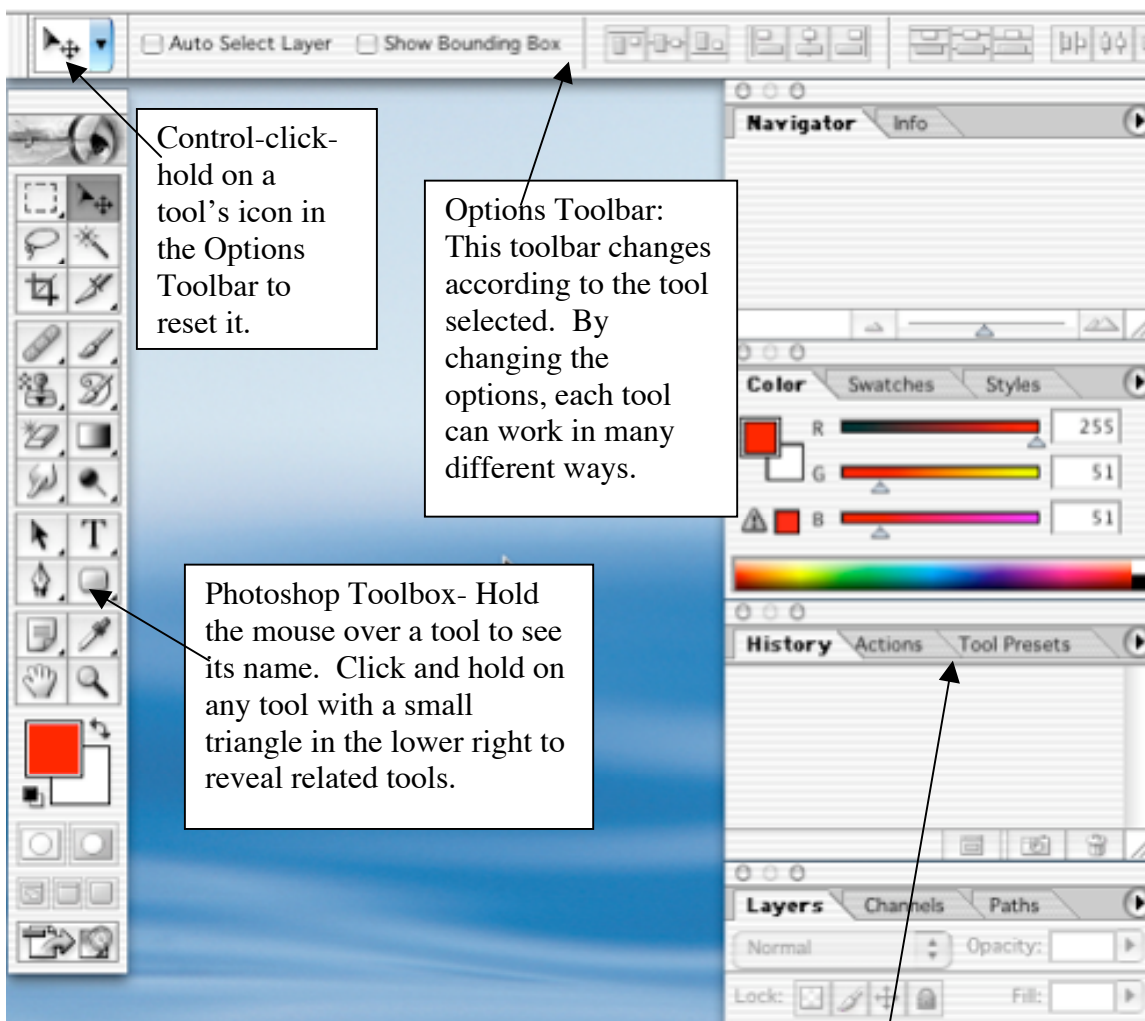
Auto Select Layer
Show Bounding Box

Control-click-hold on a tool's icon in the Options Toolbar to reset it.

Options Toolbar: This toolbar changes according to the tool selected. By changing the options, each tool can work in many different ways.

Navigator
Info

Color
Swatches
Styles
R
255
G
51
B
51

History
Actions
Tool Presets

T

Photoshop Toolbox- Hold the mouse over a tool to see its name. Click and hold on any tool with a small triangle in the lower right to reveal related tools.

Layers
Channels
Paths
Normal
Opacity:
Lock:
Fill: